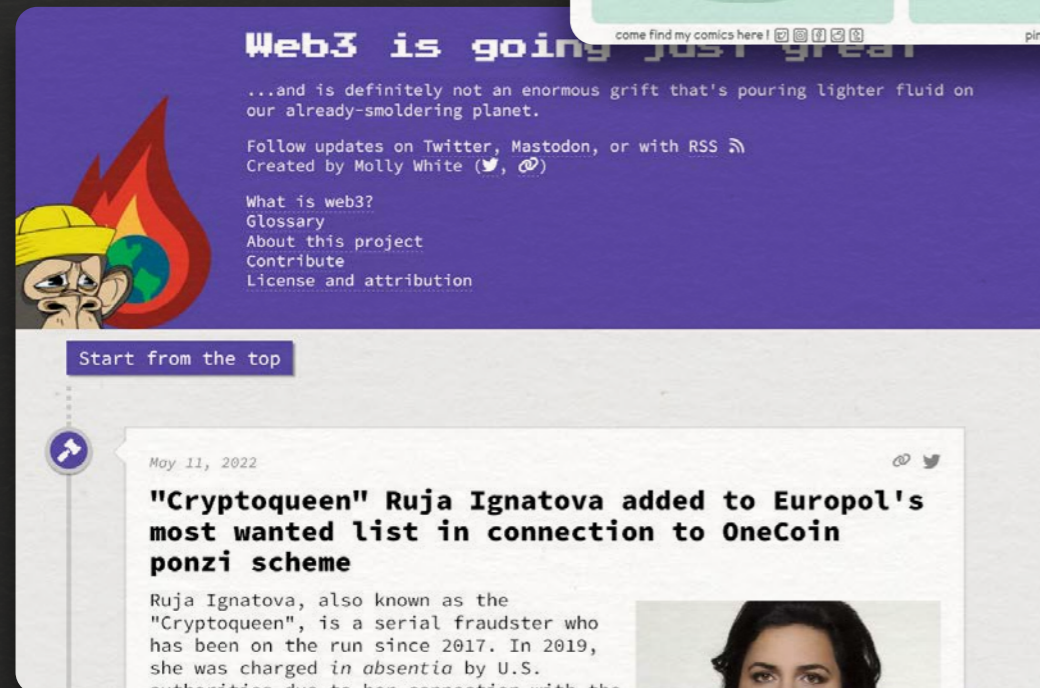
come find my comics here !

pi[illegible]

Web3 is goin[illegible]

...and is definitely not an enormous grift that's pouring lighter fluid on our already-smoldering planet.

Follow updates on Twitter, Mastodon, or with RSS
Created by Molly White ( , )

What is web3?
Glossary
About this project
Contribute
License and attribution

Start from the top

May 11, 2022

"Cryptoqueen" Ruja Ignatova added to Europol's most wanted list in connection to OneCoin ponzi scheme

Ruja Ignatova, also known as the "Cryptoqueen", is a serial fraudster who has been on the run since 2017. In 2019, she was charged *in absentia* by U.S. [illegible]